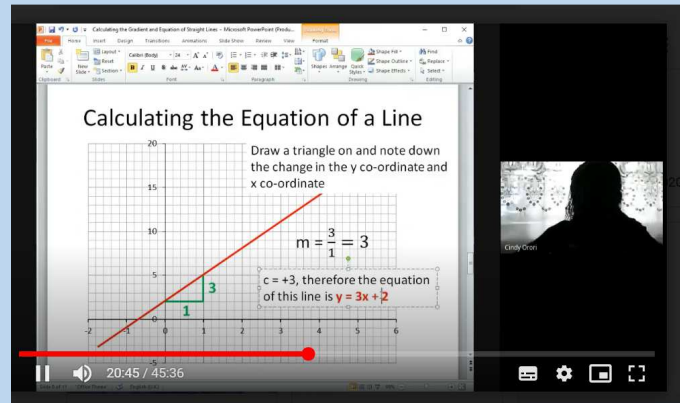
Calculating the Gradient and Equation of Straight Lines - Microsoft PowerPoint (Produ...

File Home Insert Design Transitions Animations Slide Show Review View Format

Calibri (Body) 24

Paste New Slide Layout Reset Section

Clipboard Slides Font Paragraph Drawing Editing

Shapes Arrange Quick Styles Shape Fill Shape Outline Shape Effects Find Replace Select

Calculating the Equation of a Line

Draw a triangle on and note down the change in the y co-ordinate and x co-ordinate

$m = \frac{3}{1} = 3$

c = +3, therefore the equation of this line is y = 3x + 2

20

15

10

5

0

3

1

-2 -1 0 1 2 3 4 5 6

Cindy Oron

20:45 / 45:36